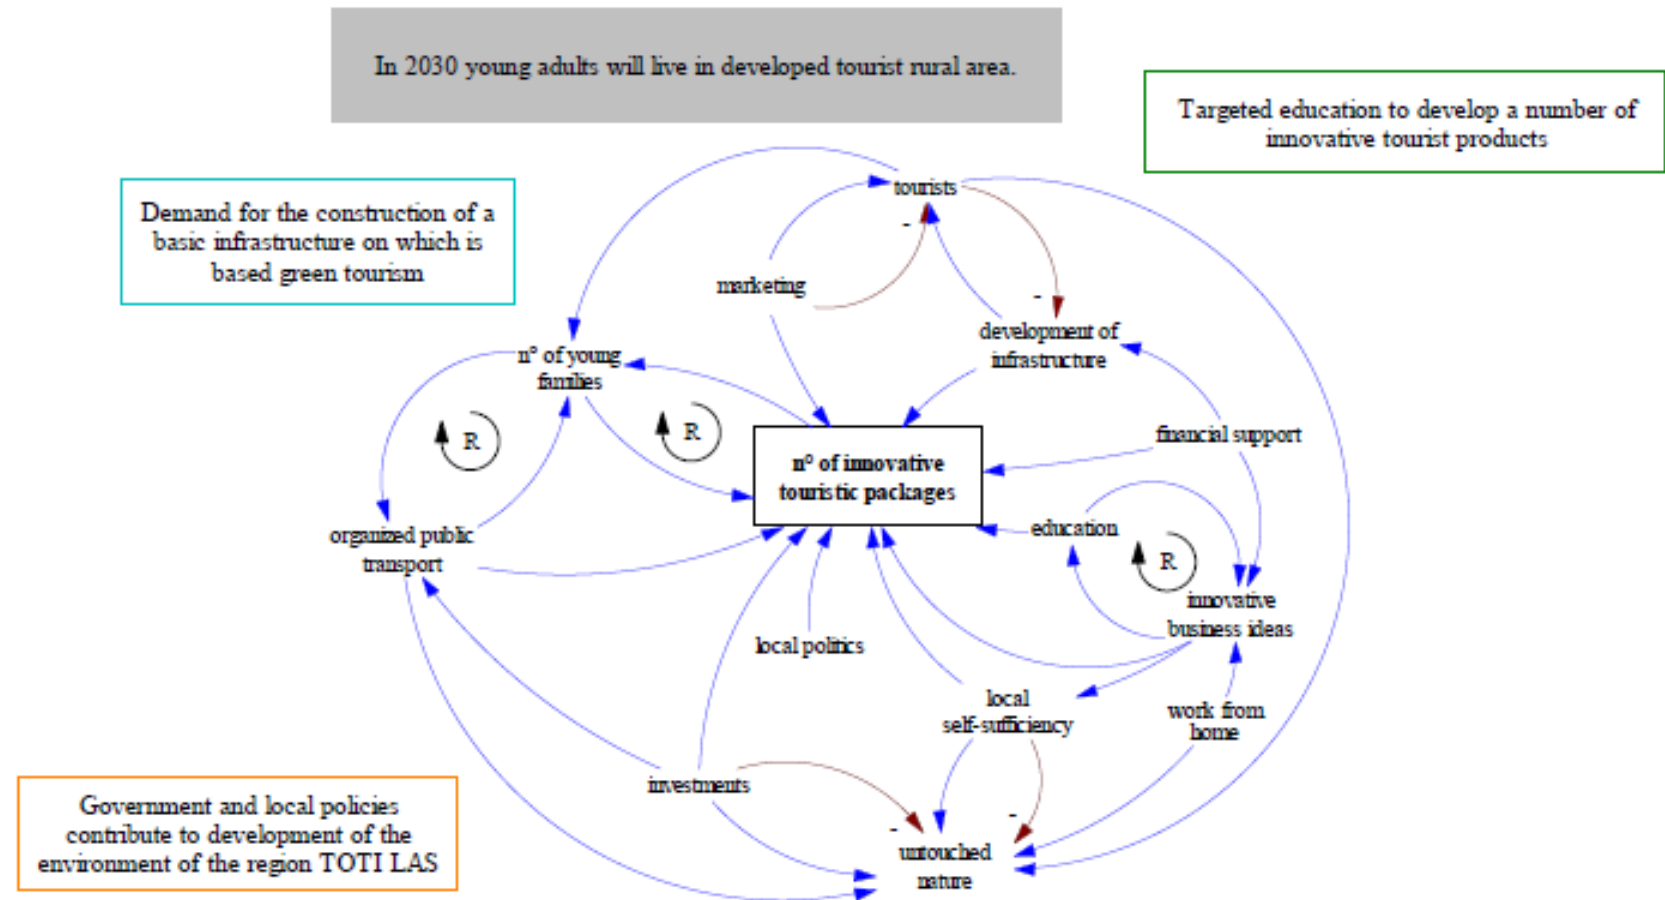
In 2030 young adults will live in developed tourist rural area.

Targeted education to develop a number of innovative tourist products

Demand for the construction of a basic infrastructure on which is based green tourism

tourists

-

marketing

-

development of infrastructure

n° of young families

R

R

n° of innovative touristic packages

financial support

organized public transport

education

R

innovative business ideas

local politics

local self-sufficiency

work from home

investments

Government and local policies contribute to development of the environment of the region TOTI LAS

-

-

untouched nature